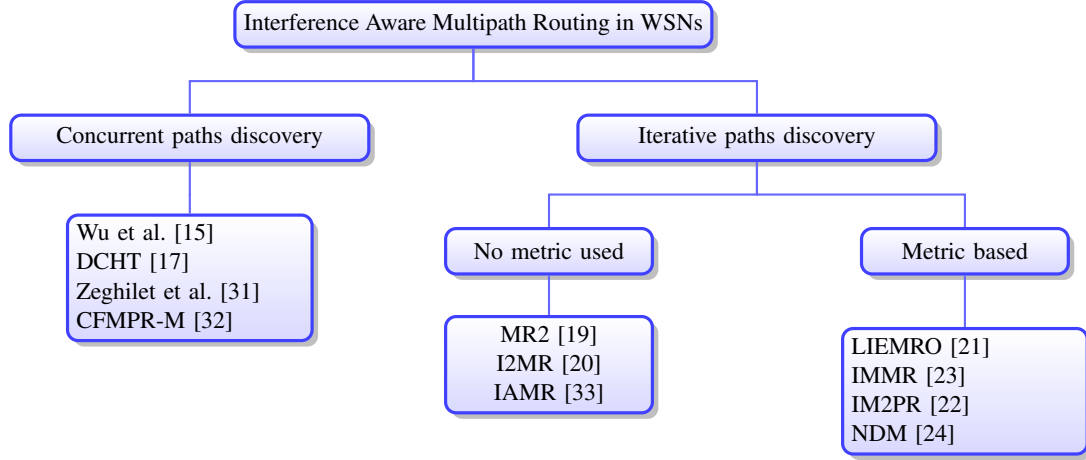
Interference Aware Multipath Routing in WSNs

Concurrent paths discovery

Iterative paths discovery

Wu et al. [15]
DCHT [17]
Zeghilet et al. [31]
CFMPR-M [32]

No metric used

Metric based

MR2 [19]
I2MR [20]
IAMR [33]

LIEMRO [21]
IMMR [23]
IM2PR [22]
NDM [24]